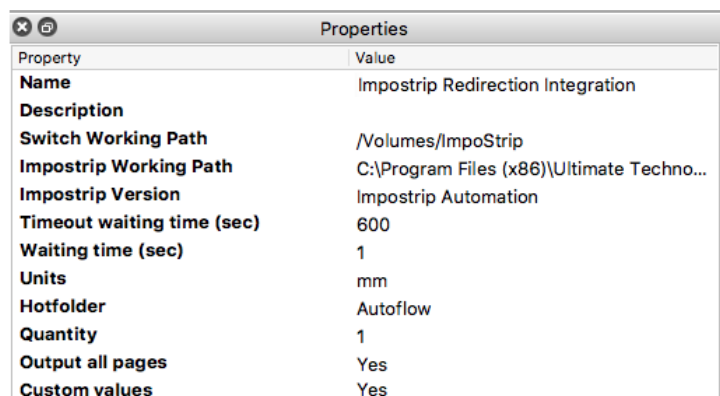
Properties

| Property | Value |
|---|---|
| **Name** | Impostrip Redirection Integration |
| **Description** | |
| **Switch Working Path** | /Volumes/ImpoStrip |
| **Impostrip Working Path** | C:\Program Files (x86)\Ultimate Techno... |
| **Impostrip Version** | Impostrip Automation |
| **Timeout waiting time (sec)** | 600 |
| **Waiting time (sec)** | 1 |
| **Units** | mm |
| **Hotfolder** | Autoflow |
| **Quantity** | 1 |
| **Output all pages** | Yes |
| **Custom values** | Yes |